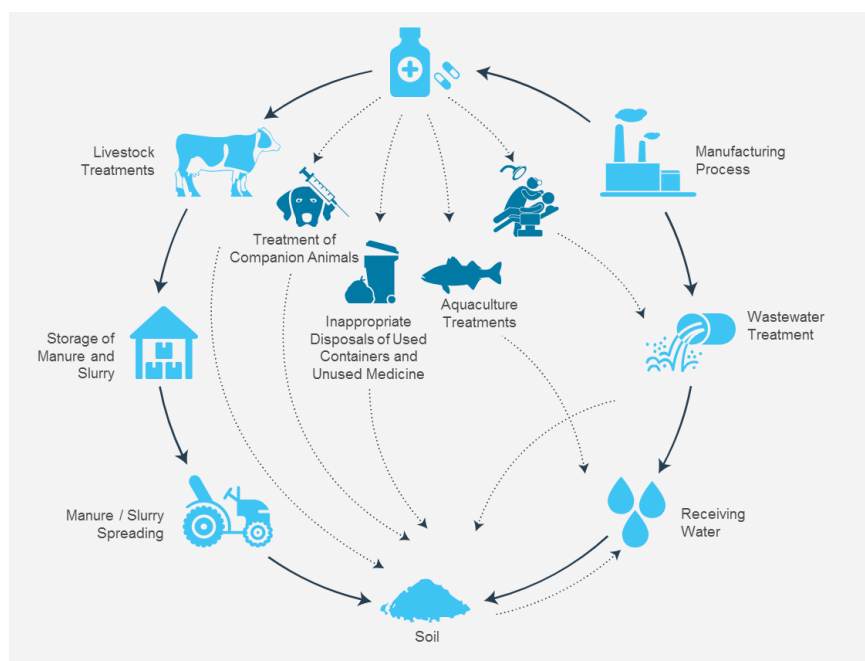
Livestock Treatments

Manufacturing Process

Treatment of Companion Animals

Inappropriate Disposals of Used Containers and Unused Medicine

Aquaculture Treatments

Wastewater Treatment

Storage of Manure and Slurry

Manure / Slurry Spreading

Receiving Water

Soil